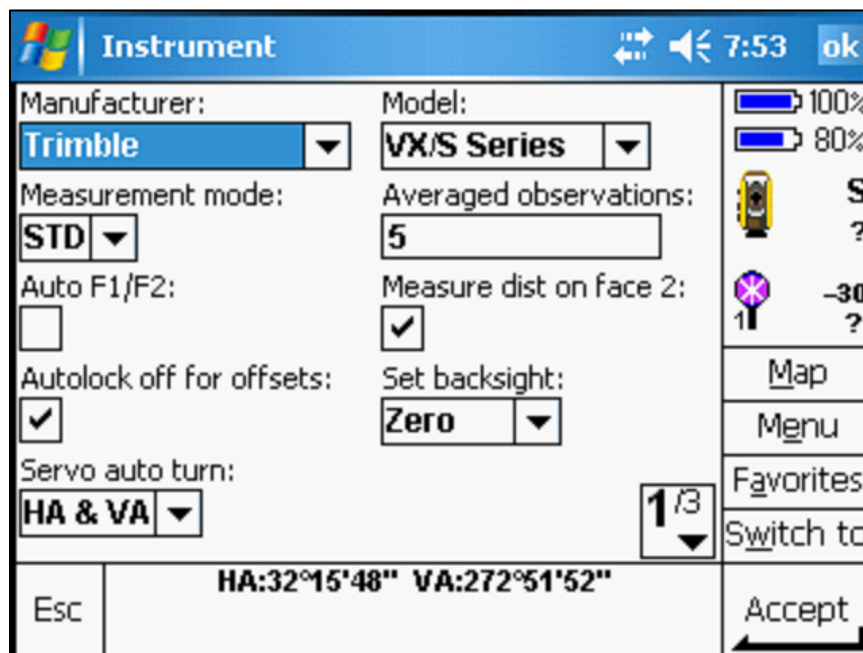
Instrument 7:53 ok

Manufacturer:
Trimble
Model:
VX/S Series
Measurement mode:
STD
Averaged observations:
5
Auto F1/F2:
Measure dist on face 2:
Autolock off for offsets:
Set backsight:
Zero
Servo auto turn:
HA & VA
1/3

100%
80%
S
?
–30
1
?
Map
Menu
Favorites
Switch to

Esc
HA:32°15'48" VA:272°51'52"
Accept